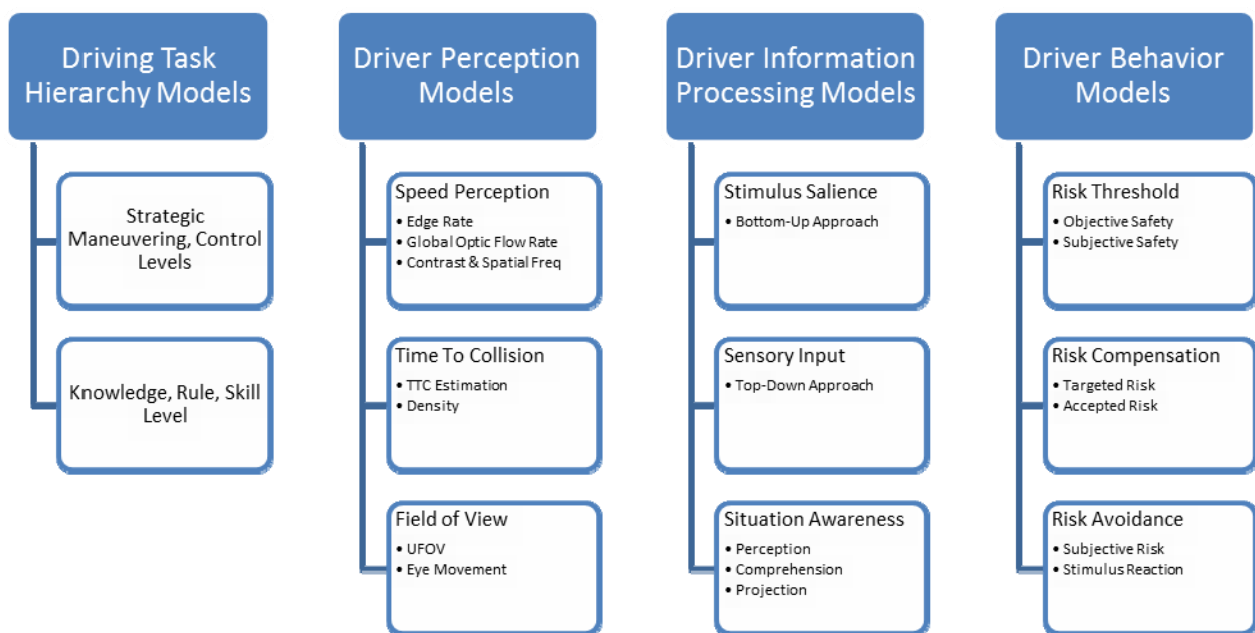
Driving Task Hierarchy Models

Strategic Maneuvering, Control Levels

Knowledge, Rule, Skill Level

Driver Perception Models

Speed Perception
• Edge Rate
• Global Optic Flow Rate
• Contrast & Spatial Freq

Time To Collision
• TTC Estimation
• Density

Field of View
• UFOV
• Eye Movement

Driver Information Processing Models

Stimulus Salience
• Bottom-Up Approach

Sensory Input
• Top-Down Approach

Situation Awareness
• Perception
• Comprehension
• Projection

Driver Behavior Models

Risk Threshold
• Objective Safety
• Subjective Safety

Risk Compensation
• Targeted Risk
• Accepted Risk

Risk Avoidance
• Subjective Risk
• Stimulus Reaction